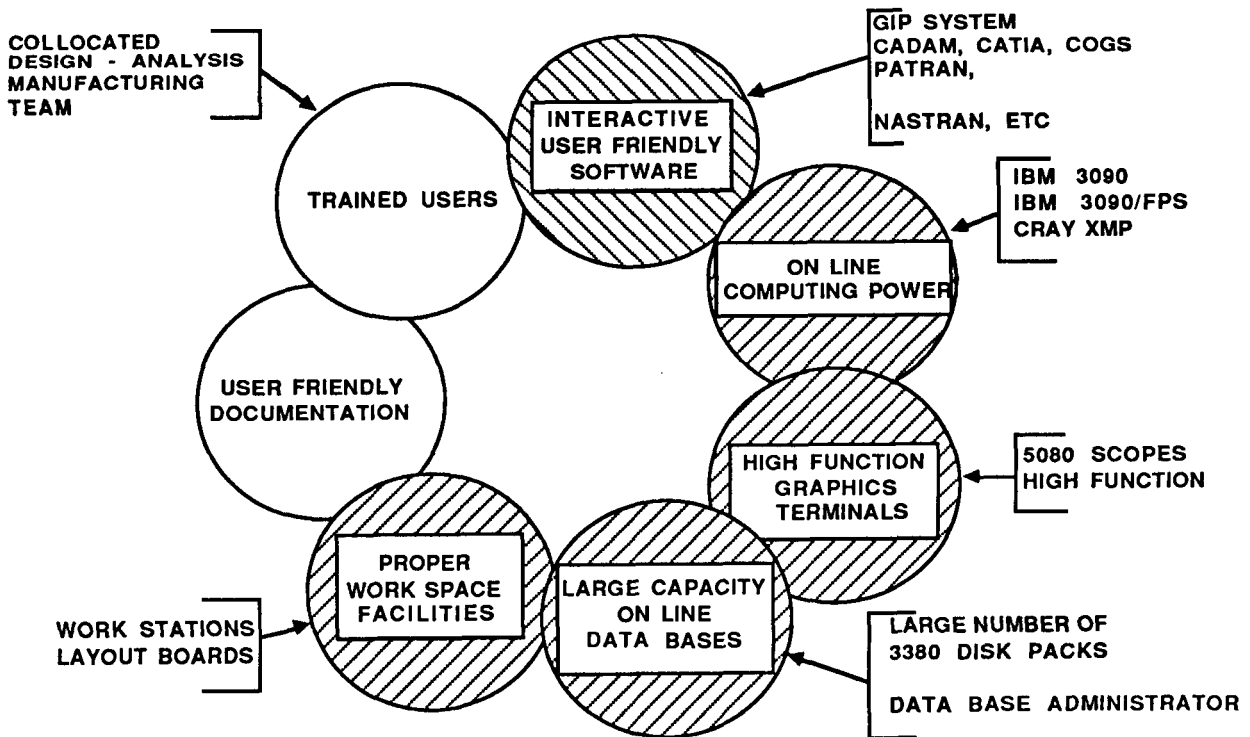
COLLOCATED DESIGN - ANALYSIS MANUFACTURING TEAM

TRAINED USERS

INTERACTIVE USER FRIENDLY SOFTWARE

GIP SYSTEM
CADAM, CATIA, COGS
PATRAN,

NASTRAN, ETC

IBM 3090
IBM 3090/FPS
CRAY XMP

ON LINE COMPUTING POWER

USER FRIENDLY DOCUMENTATION

HIGH FUNCTION GRAPHICS TERMINALS

5080 SCOPES
HIGH FUNCTION

PROPER WORK SPACE FACILITIES

LARGE CAPACITY ON LINE DATA BASES

WORK STATIONS
LAYOUT BOARDS

LARGE NUMBER OF
3380 DISK PACKS

DATA BASE ADMINISTRATOR